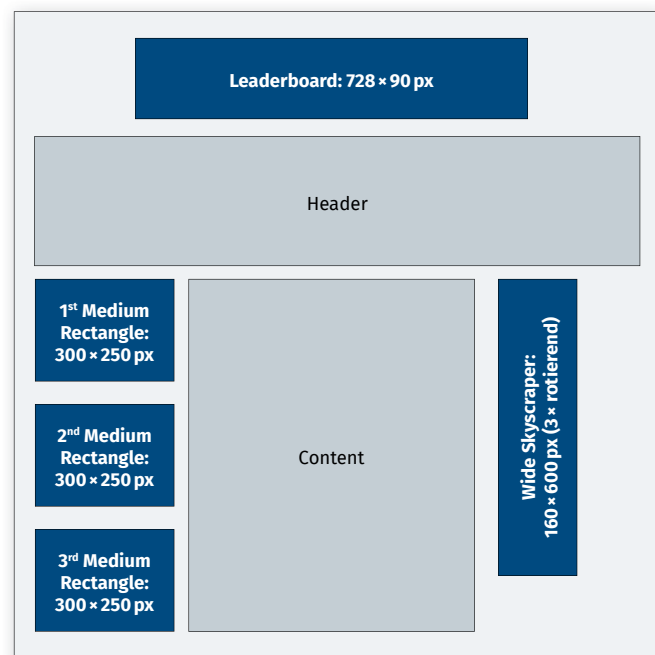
Leaderboard: 728 × 90 px

Header

1$^{st}$ Medium Rectangle: 300 × 250 px

Content

Wide Skyscraper: 160 × 600 px (3 × rotierend)

2$^{nd}$ Medium Rectangle: 300 × 250 px

3$^{rd}$ Medium Rectangle: 300 × 250 px